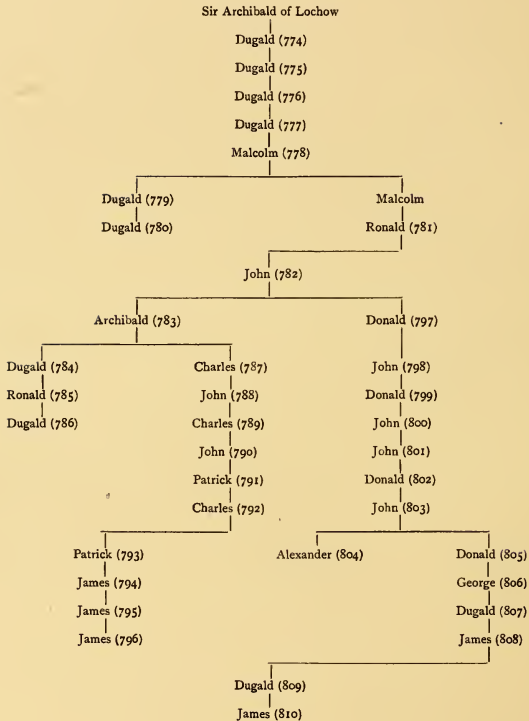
Sir Archibald of Lochow

Dugald (774)

Dugald (775)

Dugald (776)

Dugald (777)

Malcolm (778)

Dugald (779)

Dugald (780)

Malcolm

Ronald (781)

John (782)

Archibald (783)

Donald (797)

Dugald (784)

Ronald (785)

Dugald (786)

Charles (787)

John (788)

Charles (789)

John (790)

Patrick (791)

Charles (792)

John (798)

Donald (799)

John (800)

John (801)

Donald (802)

John (803)

Patrick (793)

James (794)

James (795)

James (796)

Alexander (804)

Donald (805)

George (806)

Dugald (807)

James (808)

Dugald (809)

James (810)